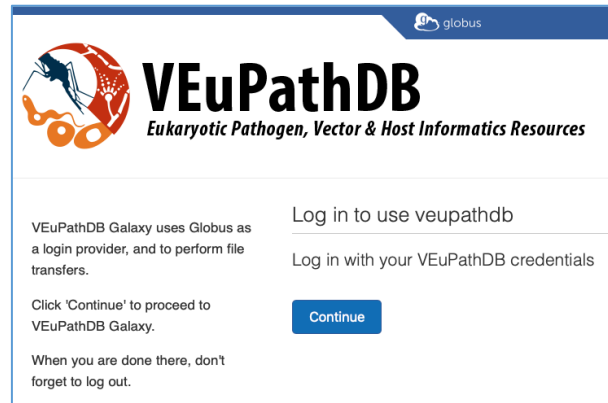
globus

VEuPathDB
Eukaryotic Pathogen, Vector & Host Informatics Resources

VEuPathDB Galaxy uses Globus as a login provider, and to perform file transfers.

Click 'Continue' to proceed to VEuPathDB Galaxy.

When you are done there, don't forget to log out.

Log in to use veupathdb

Log in with your VEuPathDB credentials

Continue